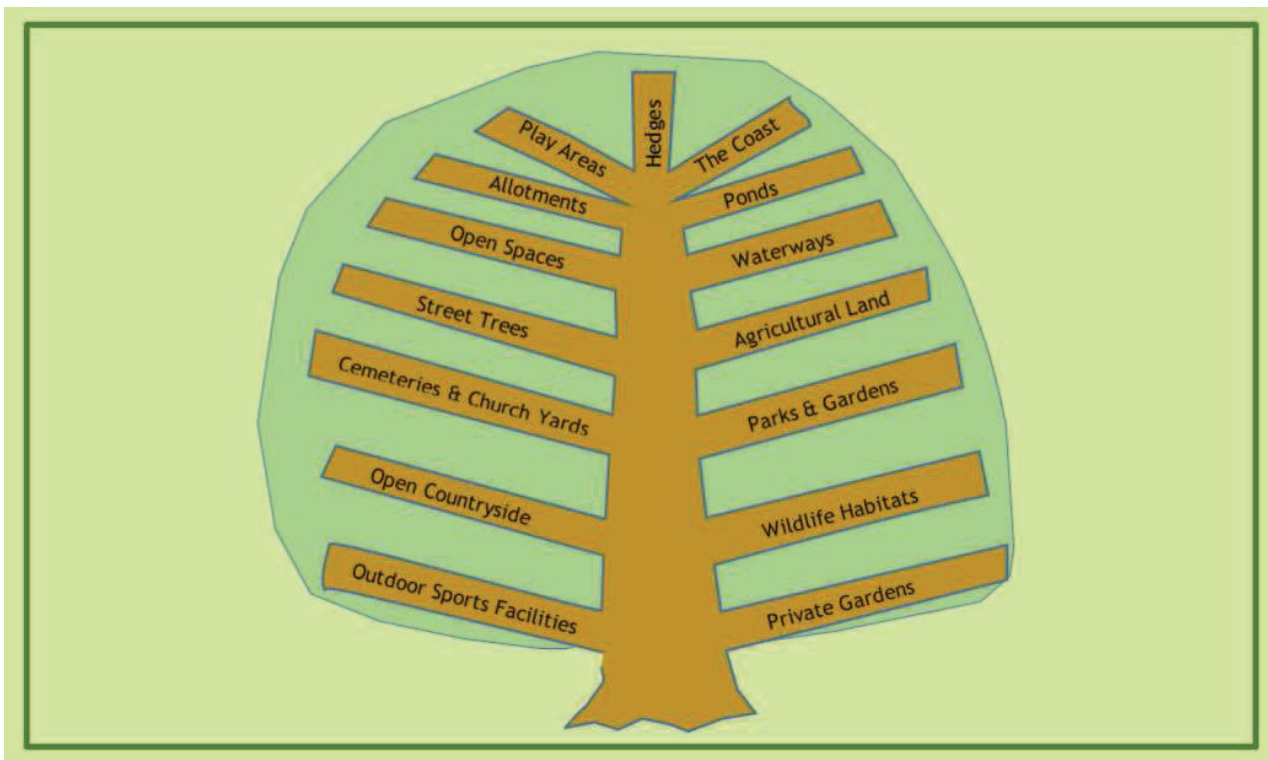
Hedges
Play Areas
The Coast
Allotments
Ponds
Open Spaces
Waterways
Street Trees
Agricultural Land
Cemeteries & Church Yards
Parks & Gardens
Open Countryside
Wildlife Habitats
Outdoor Sports Facilities
Private Gardens